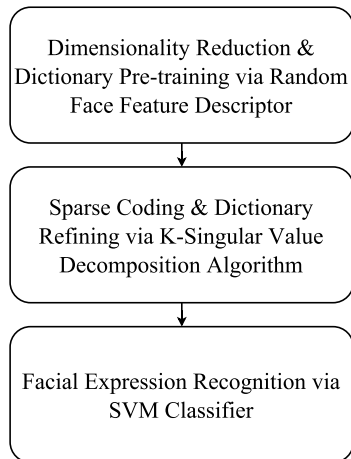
Dimensionality Reduction & Dictionary Pre-training via Random Face Feature Descriptor

Sparse Coding & Dictionary Refining via K-Singular Value Decomposition Algorithm

Facial Expression Recognition via SVM Classifier